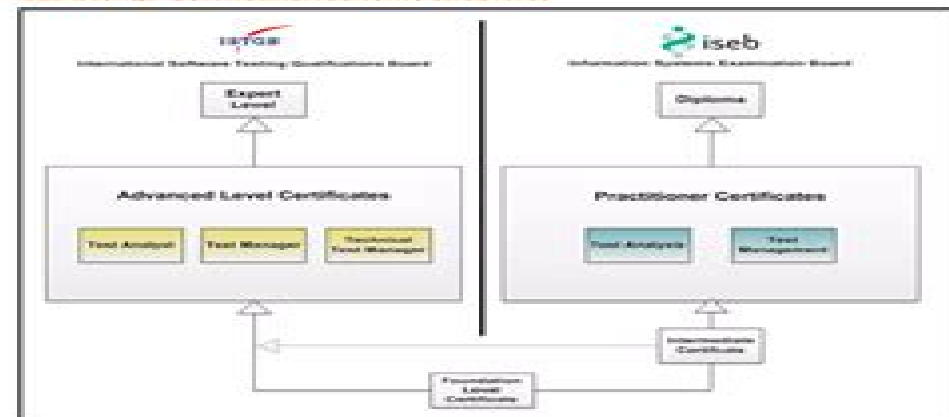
ISTQB

International Software Testing Qualifications Board

Expert Level

Advanced Level Certificates

Test Analyst

Test Manager

Technical Test Manager

iseb

Information Systems Examination Board

Diploma

Practitioner Certificates

Test Analysis

Test Management

Intermediate Certificate

Foundation Level Certificate